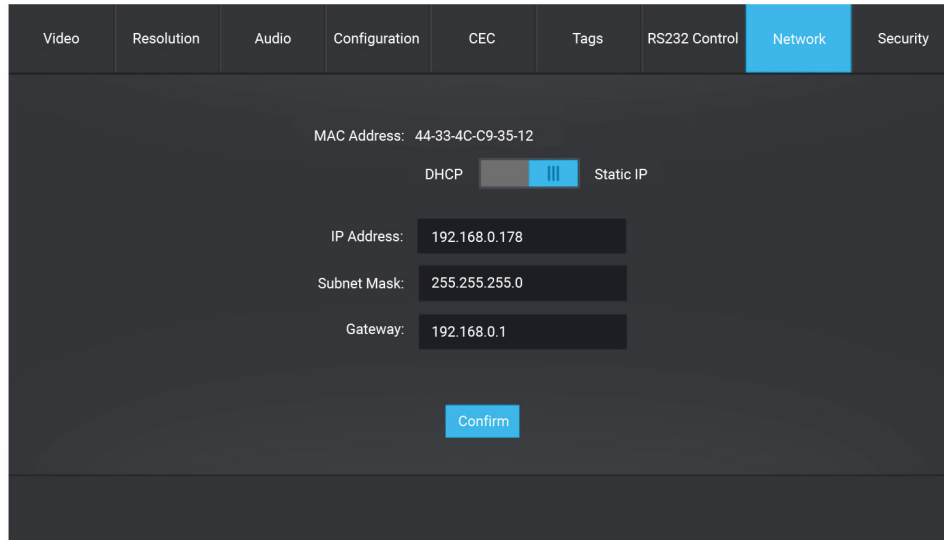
Video | Resolution | Audio | Configuration | CEC | Tags | RS232 Control | Network | Security

MAC Address: 44-33-4C-C9-35-12

DHCP Static IP

IP Address: 192.168.0.178

Subnet Mask: 255.255.255.0

Gateway: 192.168.0.1

Confirm